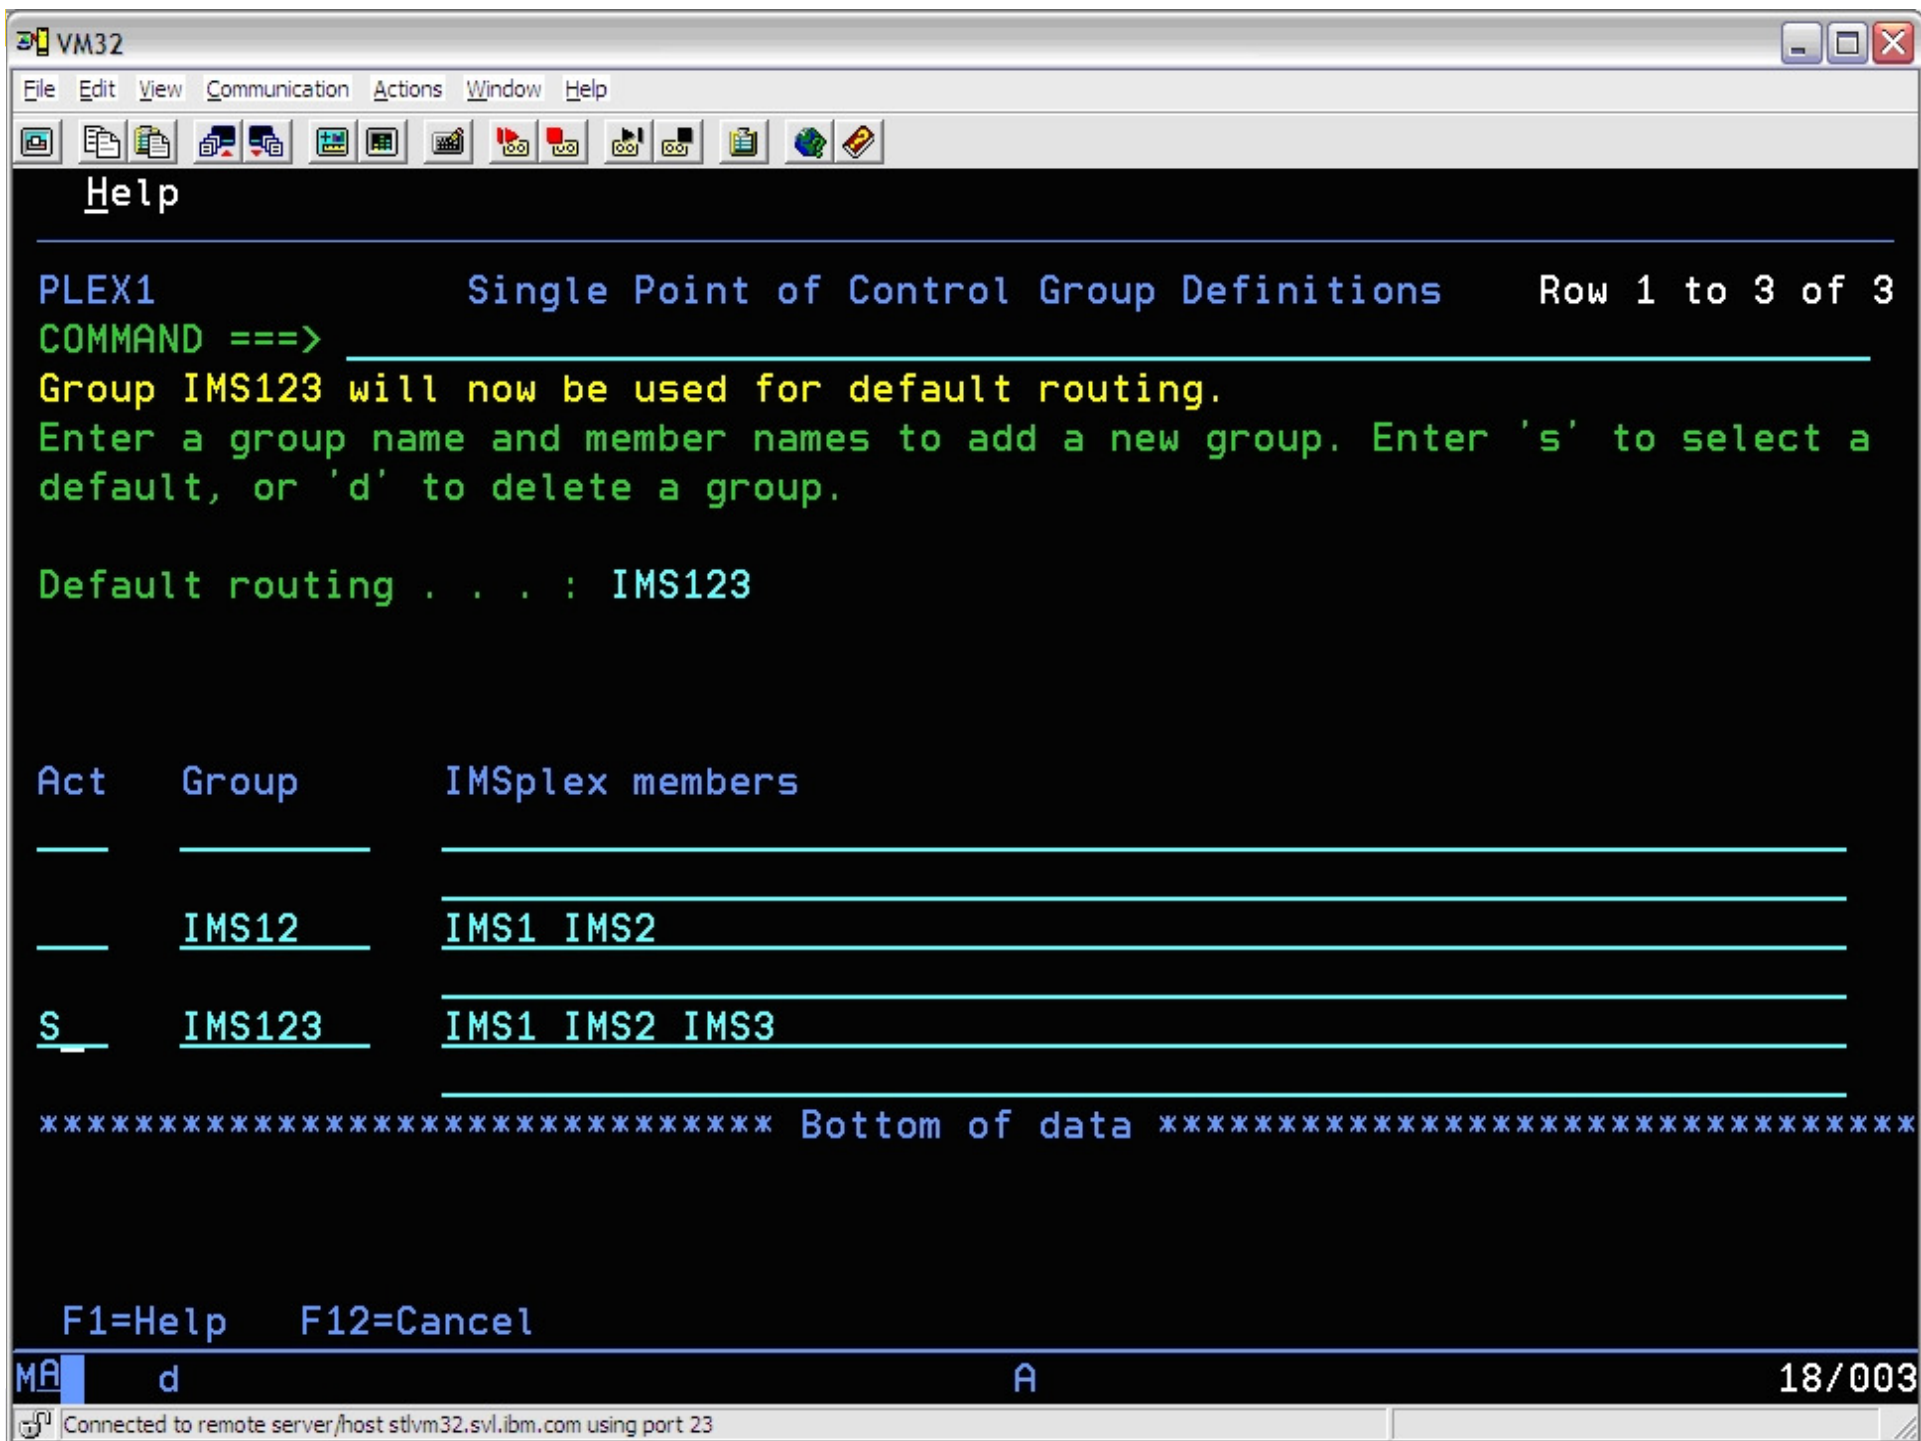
VM32

File Edit View Communication Actions Window Help

Help

PLEX1 Single Point of Control Group Definitions Row 1 to 3 of 3
COMMAND ===>
Group IMS123 will now be used for default routing.
Enter a group name and member names to add a new group. Enter 's' to select a default, or 'd' to delete a group.

Default routing . . . : IMS123

| Act | Group | IMSplex members |
|---|---|---|
| | IMS12 | IMS1 IMS2 |
| S | IMS123 | IMS1 IMS2 IMS3 |

****************************** Bottom of data ******************************

F1=Help F12=Cancel

MA d A 18/003

Connected to remote server/host stlvm32.svl.ibm.com using port 23